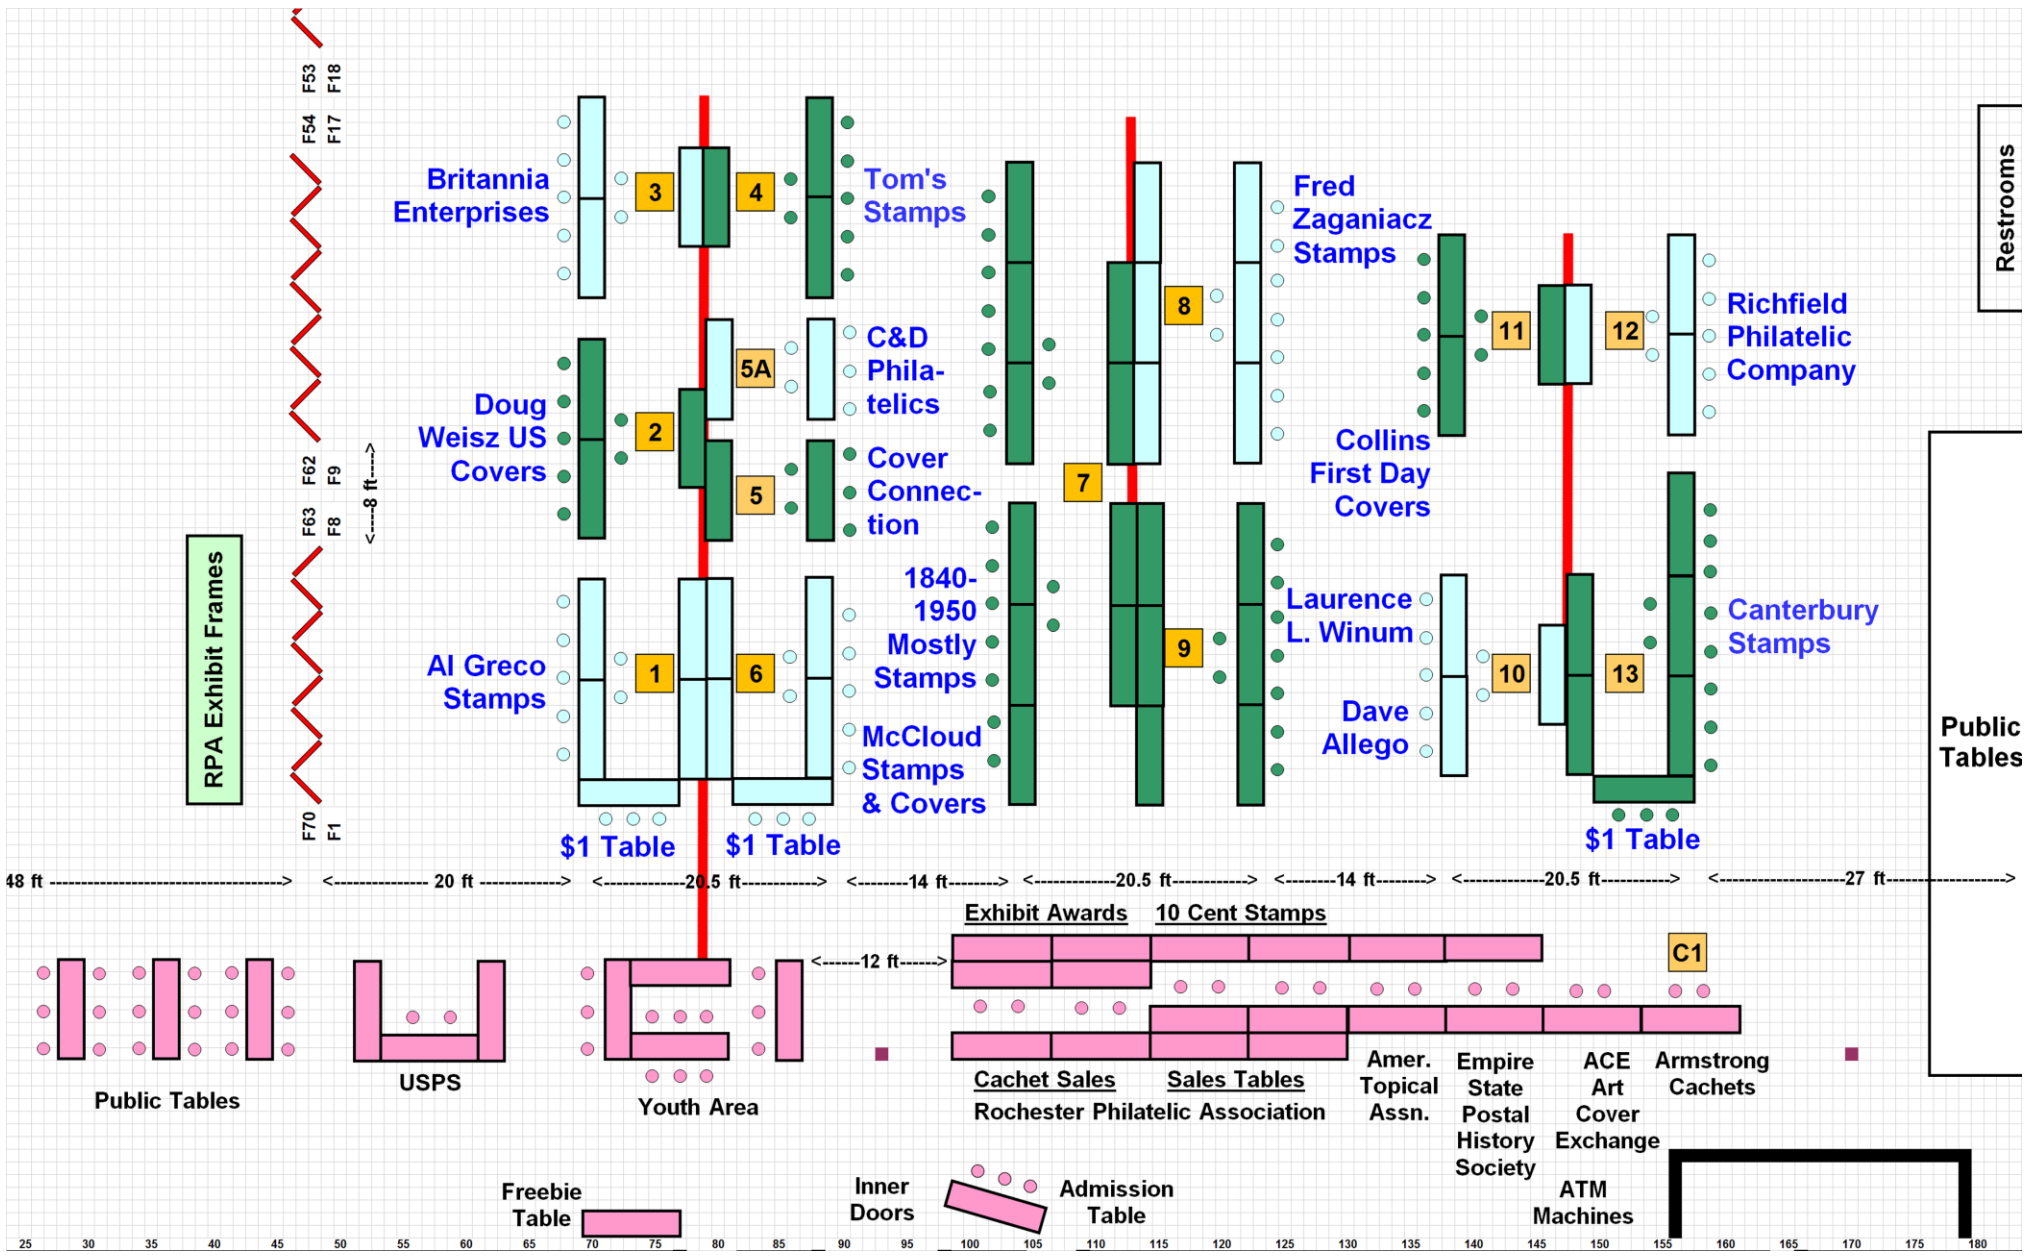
F53 F18
F54 F17
F62 F9
<----8 ft---->
F63 F8
F70 F1

RPA Exhibit Frames

Britannia Enterprises
3
4
Tom's Stamps
Fred Zaganiacz Stamps
8
11
12
Richfield Philatelic Company
Restrooms

Doug Weisz US Covers
2
5A
C&D Phila-telics
5
Cover Connec-tion
7
Collins First Day Covers

Al Greco Stamps
1
6
1840-1950 Mostly Stamps
McCloud Stamps & Covers
9
Laurence L. Winum
Dave Allego
10
13
Canterbury Stamps

$1 Table
$1 Table
$1 Table

Public Tables

48 ft ----------------------------------> <-------------- 20 ft ------------> <-------------20.5 ft-----------> <--------14 ft--------> <-------------20.5 ft-----------> <--------14 ft--------> <------------20.5 ft----------> <-----------------27 ft------------------>

Exhibit Awards
10 Cent Stamps
<------12 ft------>
C1

Public Tables
USPS
Youth Area
Cachet Sales
Sales Tables
Rochester Philatelic Association
Amer. Topical Assn.
Empire State Postal History Society
ACE Art Cover Exchange
Armstrong Cachets

Freebie Table
Inner Doors
Admission Table
ATM Machines

25 30 35 40 45 50 55 60 65 70 75 80 85 90 95 100 105 110 115 120 125 130 135 140 145 150 155 160 165 170 175 180